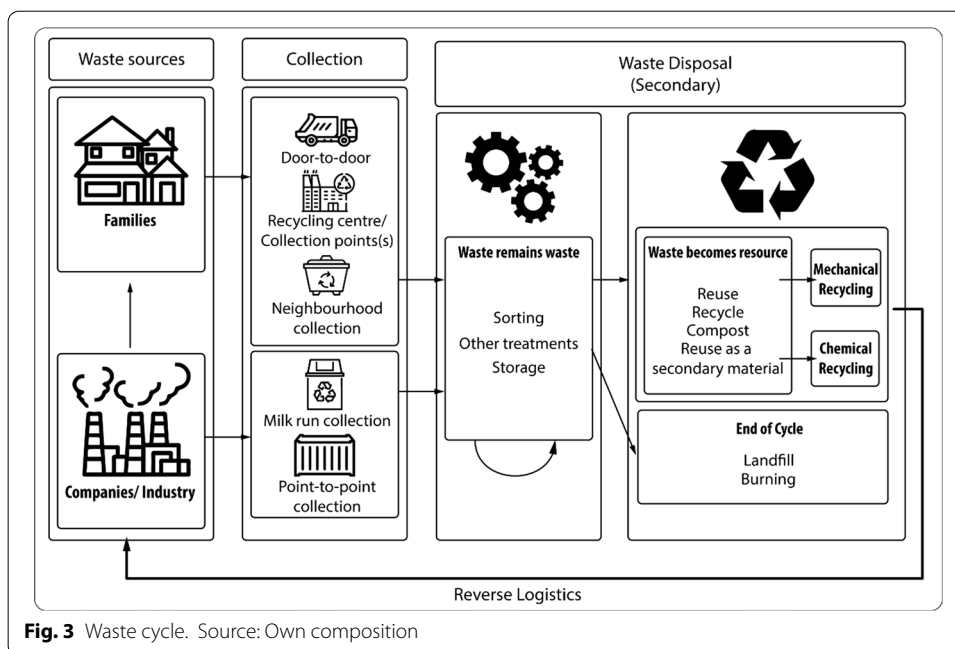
Waste sources

Collection

Waste Disposal (Secondary)

Families

Door-to-door

Recycling centre/ Collection points(s)

Neighbourhood collection

Waste remains waste

Sorting
Other treatments
Storage

Waste becomes resource

Reuse
Recycle
Compost
Reuse as a secondary material

Mechanical Recycling

Chemical Recycling

Companies/ Industry

Milk run collection

Point-to-point collection

End of Cycle

Landfill
Burning

Reverse Logistics

**Fig. 3** Waste cycle. Source: Own composition